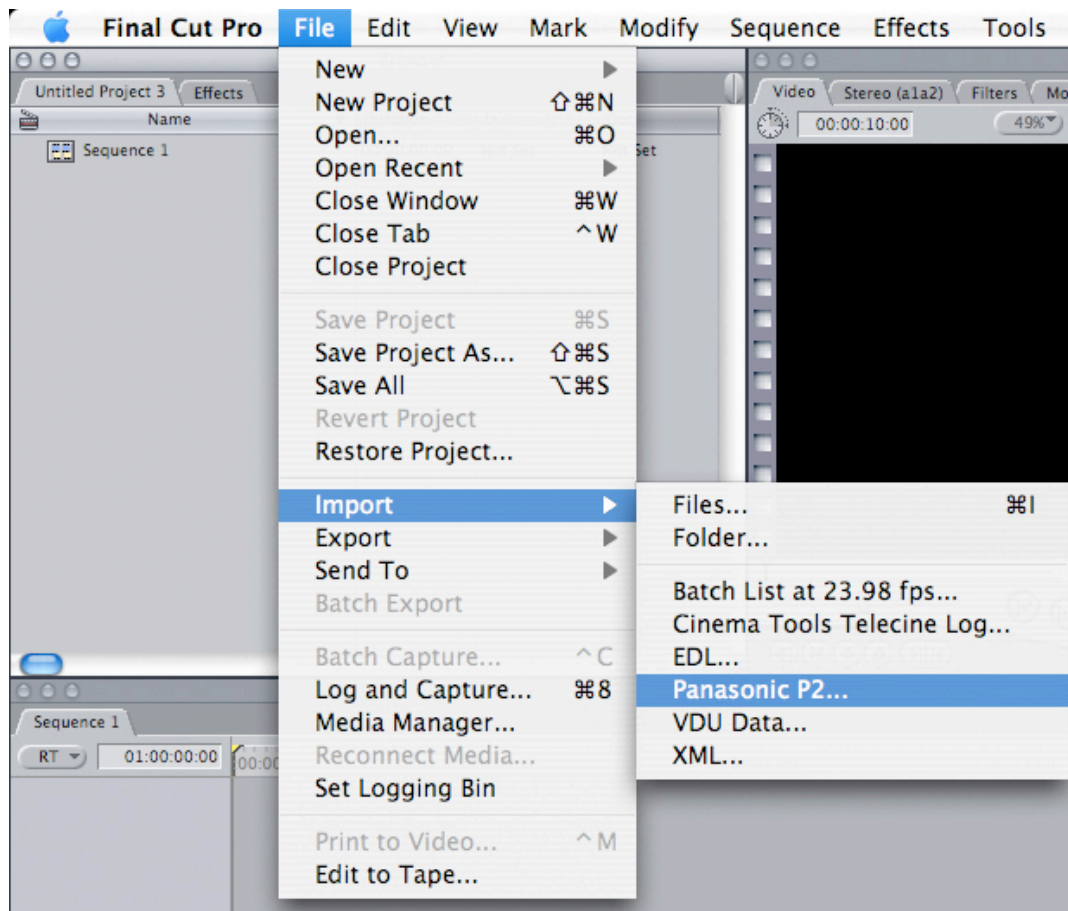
Final Cut Pro File Edit View Mark Modify Sequence Effects Tools

Untitled Project 3 Effects
Name
Sequence 1

New
New Project ⇧⌘N
Open... ⌘O
Open Recent
Close Window ⌘W
Close Tab ^W
Close Project

Save Project ⌘S
Save Project As... ⇧⌘S
Save All ⌥⌘S
Revert Project
Restore Project...

Import
Export
Send To
Batch Export

Batch Capture... ^C
Log and Capture... ⌘8
Media Manager...
Reconnect Media...
Set Logging Bin

Print to Video... ^M
Edit to Tape...

Files... ⌘I
Folder...

Batch List at 23.98 fps...
Cinema Tools Telecine Log...
EDL...
Panasonic P2...
VDU Data...
XML...

Video Stereo (a1a2) Filters Mo
00:00:10:00 49%

Sequence 1
RT 01:00:00:00 00:00